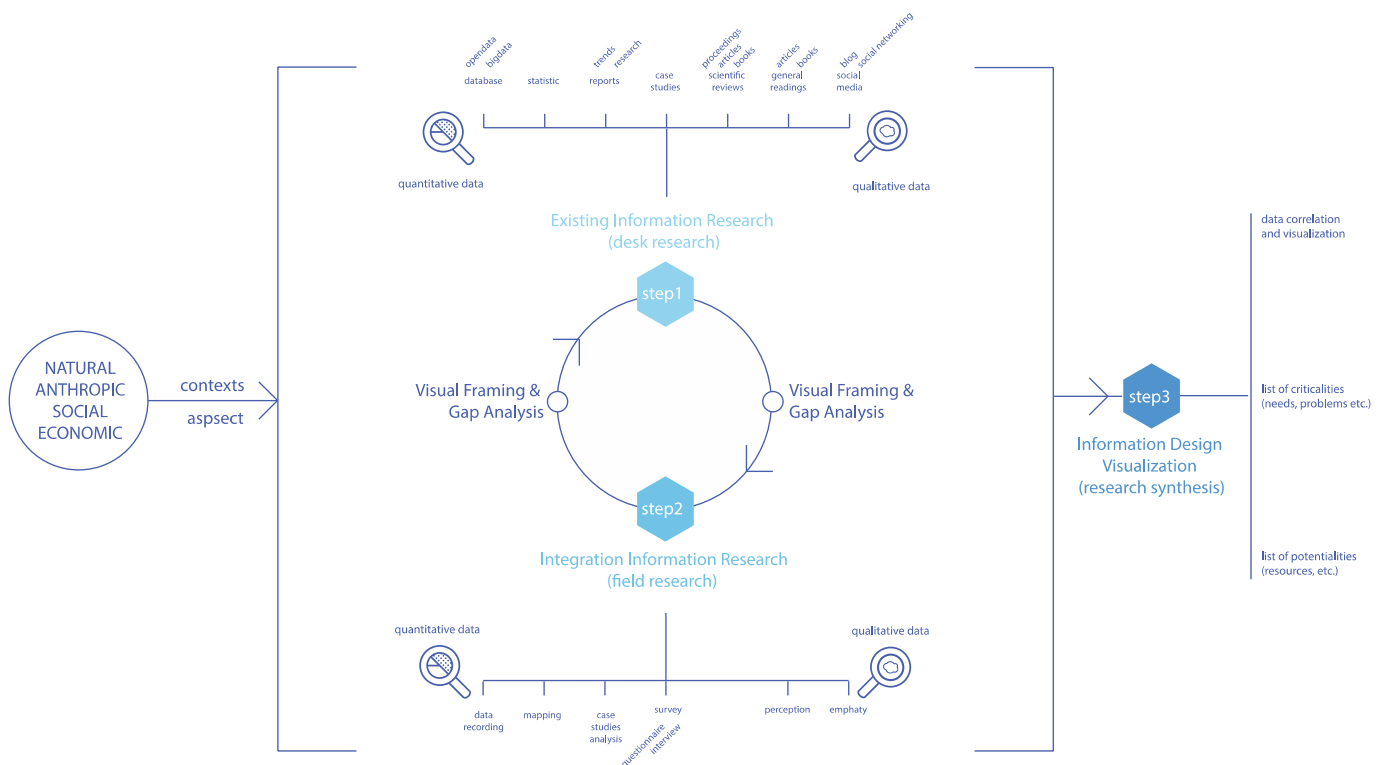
opendata
bigdata
database

statistic

trends
research
reports

case studies

proceedings
articles
books
scientific reviews

articles
books
general readings

blog
social networking
social media

quantitative data

qualitative data

Existing Information Research
(desk research)

step1

NATURAL
ANTHROPIC
SOCIAL
ECONOMIC

contexts

aspsect

Visual Framing & Gap Analysis

Visual Framing & Gap Analysis

step2

Integration Information Research
(field research)

step3

Information Design Visualization
(research synthesis)

data correlation and visualization

list of criticalities (needs, problems etc.)

list of potentialities (resources, etc.)

quantitative data

qualitative data

data recording

mapping

case studies analysis

survey
questionnaire
interview

perception

emphaty